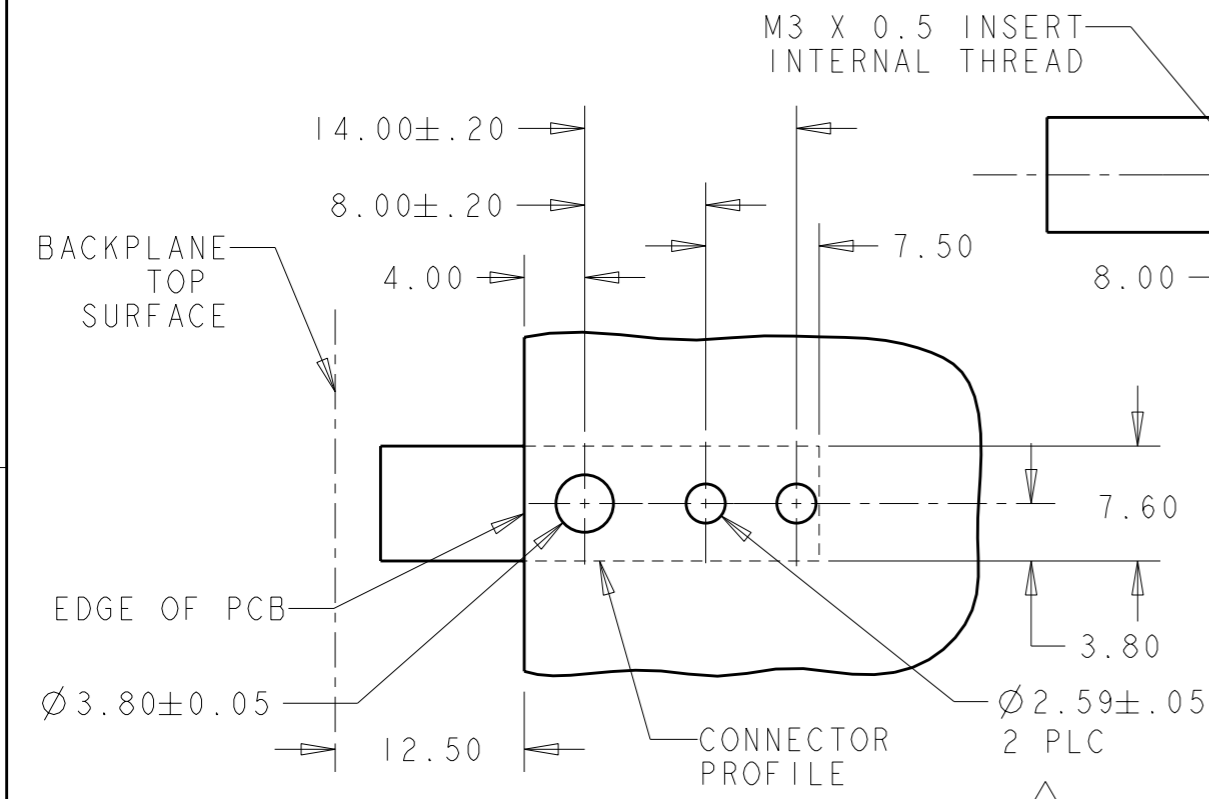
M3 X 0.5 INSERT
INTERNAL THREAD

$14.00\pm.20$

$8.00\pm.20$

7.50

BACKPLANE
TOP
SURFACE

4.00

8.00

7.60

3.80

EDGE OF PCB

$\varnothing 3.80\pm0.05$

$\varnothing 2.59\pm.05$
2 PLC

12.50

CONNECTOR
PROFILE